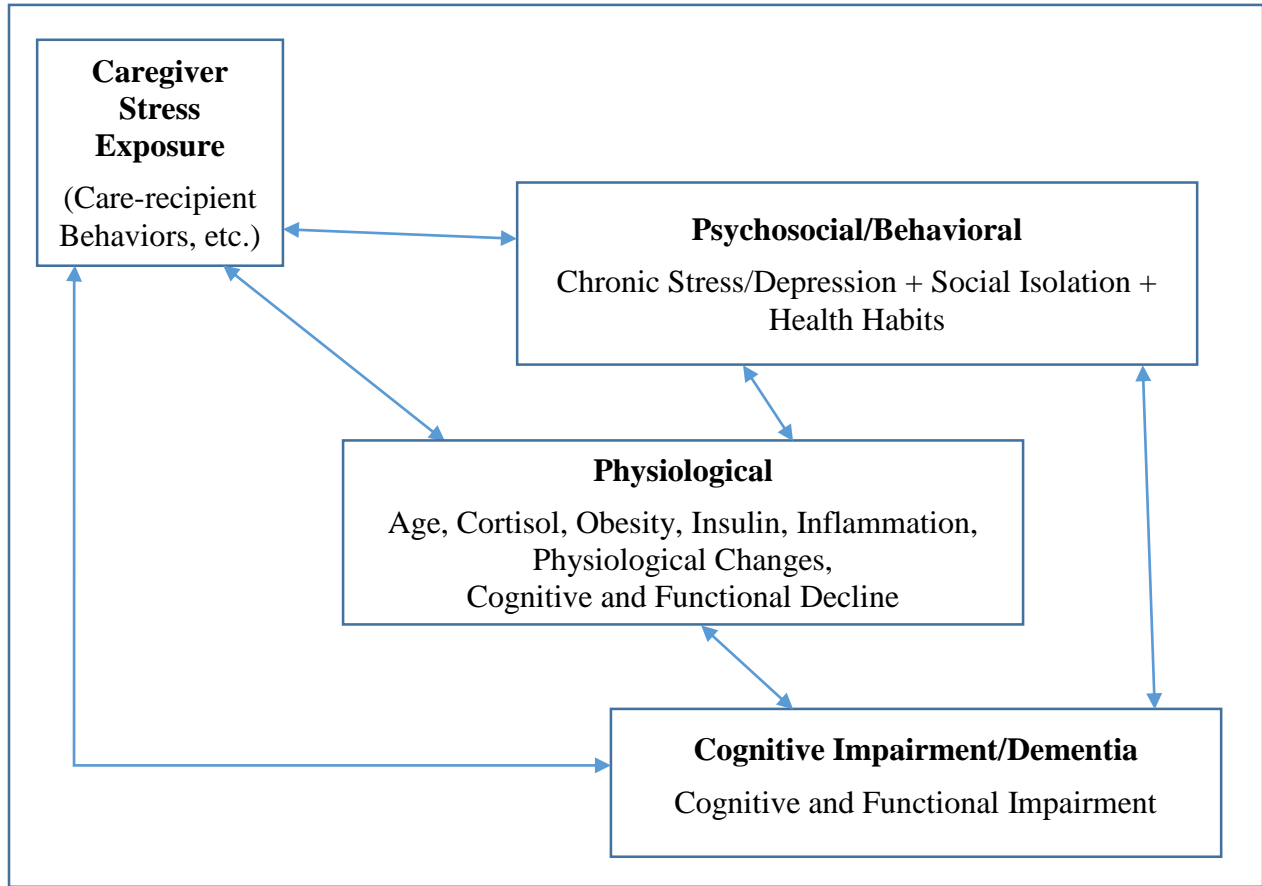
**Caregiver Stress Exposure**

(Care-recipient Behaviors, etc.)

**Psychosocial/Behavioral**

Chronic Stress/Depression + Social Isolation + Health Habits

**Physiological**

Age, Cortisol, Obesity, Insulin, Inflammation, Physiological Changes, Cognitive and Functional Decline

**Cognitive Impairment/Dementia**

Cognitive and Functional Impairment